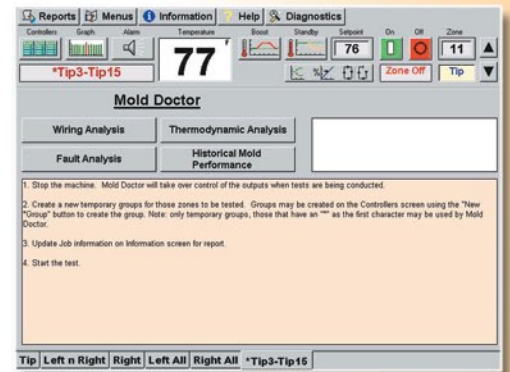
Reports Menus Information Help Diagnostics

Controllers Graph Alarm Temperature Boost Standby Setpoint On Off Zone

*Tip3-Tip15

77

76

11

Zone Off

Tip

Mold Doctor

Wiring Analysis

Thermodynamic Analysis

Fault Analysis

Historical Mold Performance

1. Stop the machine. Mold Doctor will take over control of the outputs when tests are being conducted.

2. Create a new temporary groups for those zones to be tested. Groups may be created on the Controllers screen using the "New Group" button to create the group. Note: only temporary groups, those that have an "*" as the first character may be used by Mold Doctor.

3. Update Job information on Information screen for report.

4. Start the test.

Tip | Left n Right | Right | Left All | Right All | *Tip3-Tip15